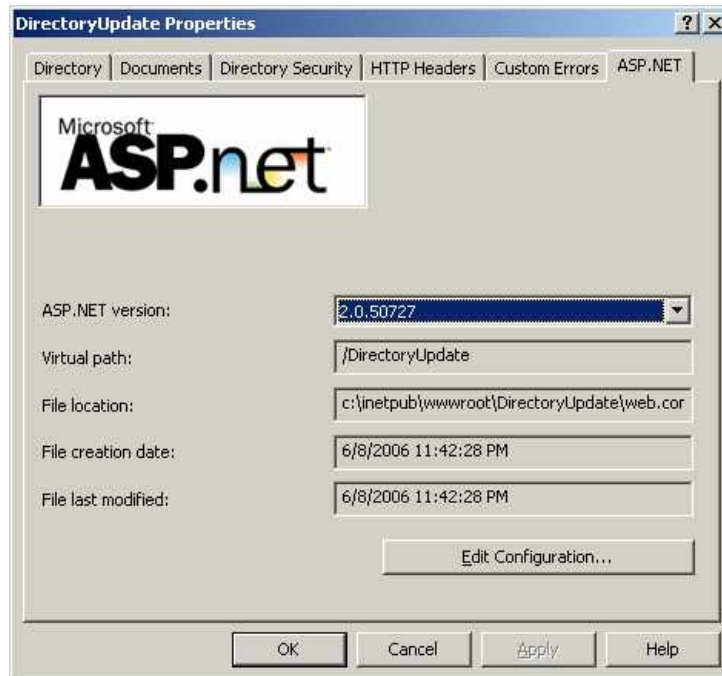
DirectoryUpdate Properties

? ×

Directory | Documents | Directory Security | HTTP Headers | Custom Errors | ASP.NET

Microsoft ASP.net

ASP.NET version: 2.0.50727

Virtual path: /DirectoryUpdate

File location: c:\inetpub\wwwroot\DirectoryUpdate\web.cor

File creation date: 6/8/2006 11:42:28 PM

File last modified: 6/8/2006 11:42:28 PM

Edit Configuration...

OK Cancel Apply Help